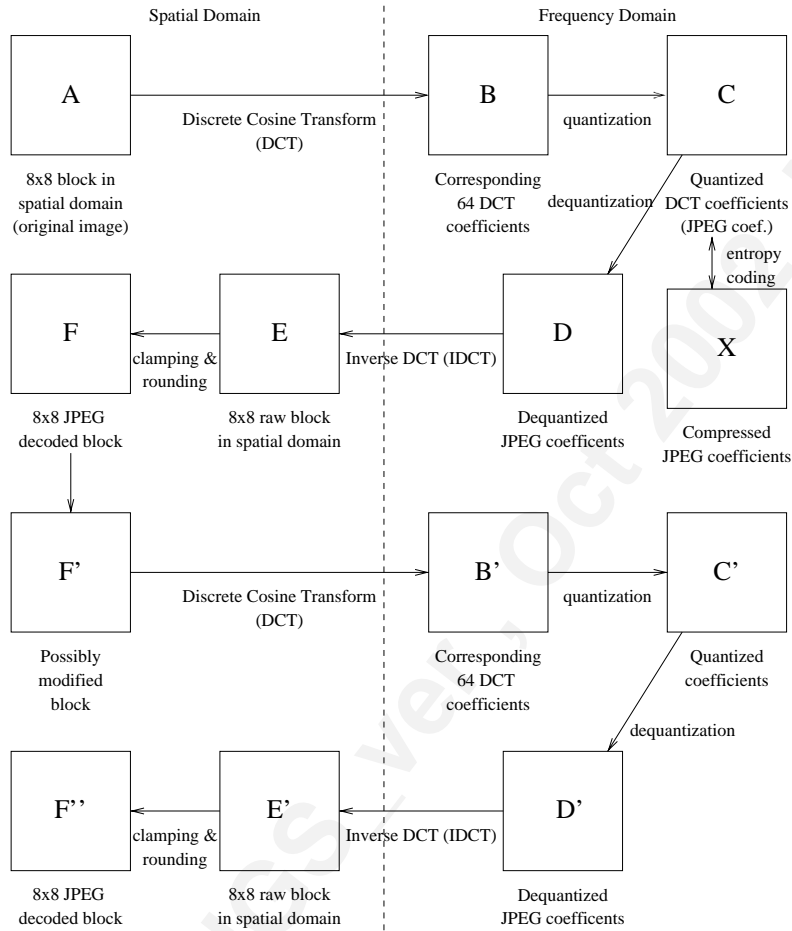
Spatial Domain

Frequency Domain

A

Discrete Cosine Transform (DCT)

B

quantization

C

8x8 block in spatial domain (original image)

Corresponding 64 DCT coefficients

dequantization

Quantized DCT coefficients (JPEG coef.)

entropy coding

F

clamping & rounding

E

Inverse DCT (IDCT)

D

X

8x8 JPEG decoded block

8x8 raw block in spatial domain

Dequantized JPEG coefficents

Compressed JPEG coefficients

F'

Discrete Cosine Transform (DCT)

B'

quantization

C'

Possibly modified block

Corresponding 64 DCT coefficients

Quantized coefficients

dequantization

F''

clamping & rounding

E'

Inverse DCT (IDCT)

D'

8x8 JPEG decoded block

8x8 raw block in spatial domain

Dequantized JPEG coefficents

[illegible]S ver. Oct 200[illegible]